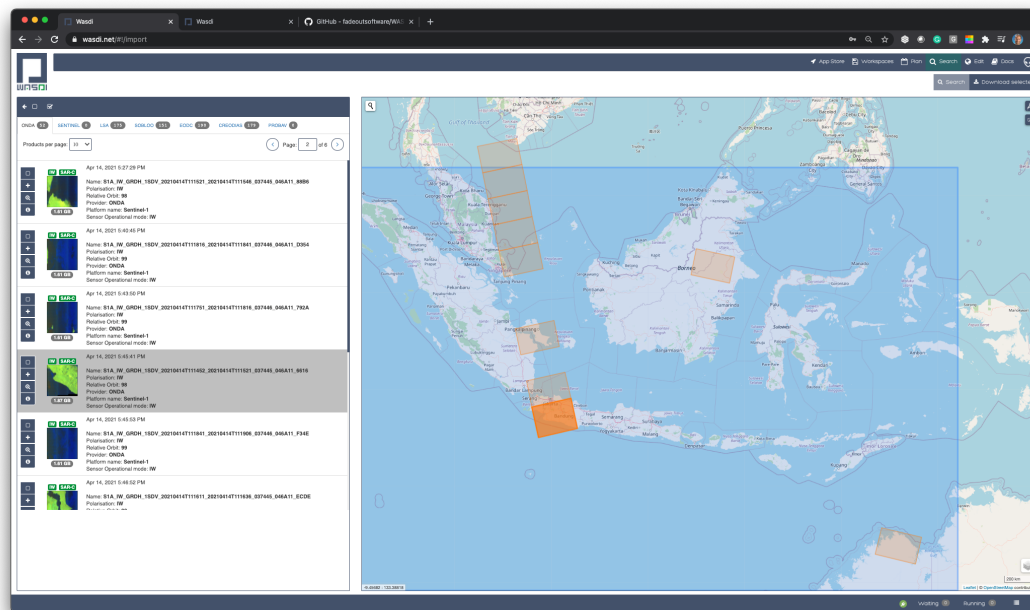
Wasdi
Wasdi
GitHub - fadeoutsoftware/WA
wasdi.net/#/import

WASDI

App Store Workspaces Plan Search Edit Dock

Search Download selecte

ONDA 72 SENTINEL 9 LSA 175 SOBLOO 131 EODC 199 CREODIAS 175 PROBAV 0

Products per page: 10

Page 2 of 8

Apr 14, 2021 5:27:29 PM
IW SAR-C
1.61 GB
Name: S1A_IW_GRDH_1SDV_20210414T111521_20210414T111546_037445_046A11_88B6
Polarisation: IW
Relative Orbit: 98
Provider: ONDA
Platform name: Sentinel-1
Sensor Operational mode: IW

Apr 14, 2021 5:45:45 PM
IW SAR-C
1.61 GB
Name: S1A_IW_GRDH_1SDV_20210414T111816_20210414T111841_037446_046A11_D354
Polarisation: IW
Relative Orbit: 99
Provider: ONDA
Platform name: Sentinel-1
Sensor Operational mode: IW

Apr 14, 2021 5:43:50 PM
IW SAR-C
1.61 GB
Name: S1A_IW_GRDH_1SDV_20210414T111751_20210414T111816_037446_046A11_792A
Polarisation: IW
Relative Orbit: 99
Provider: ONDA
Platform name: Sentinel-1
Sensor Operational mode: IW

Apr 14, 2021 5:45:41 PM
IW SAR-C
1.61 GB
Name: S1A_IW_GRDH_1SDV_20210414T111452_20210414T111521_037445_046A11_6616
Polarisation: IW
Relative Orbit: 98
Provider: ONDA
Platform name: Sentinel-1
Sensor Operational mode: IW

Apr 14, 2021 5:45:53 PM
IW SAR-C
1.61 GB
Name: S1A_IW_GRDH_1SDV_20210414T111841_20210414T111906_037446_046A11_F34E
Polarisation: IW
Relative Orbit: 99
Provider: ONDA
Platform name: Sentinel-1
Sensor Operational mode: IW

Apr 14, 2021 5:46:52 PM
IW SAR-C
Name: S1A_IW_GRDH_1SDV_20210414T111611_20210414T111636_037445_046A11_ECDE
Polarisation: IW

Borneo Semarang Yogyakarta Malang Jambi Samarinda Balikpapan Sulawesi Makassar

Leaflet | © OpenStreetMap contributors

Waiting 0 Running 0